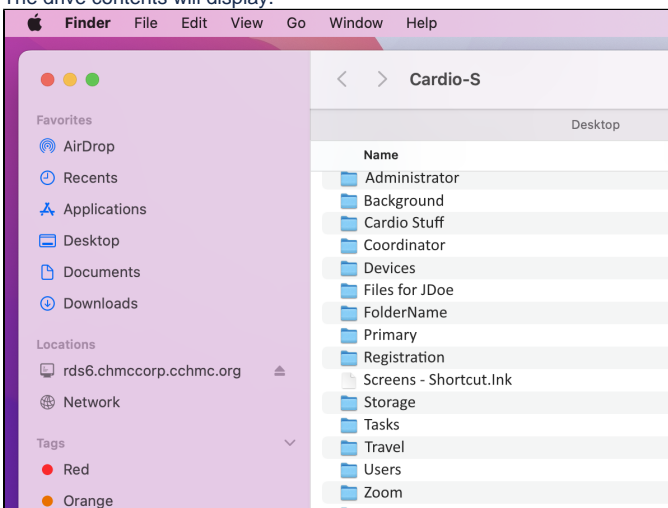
The drive contents will display:

Finder File Edit View Go Window Help

Favorites
AirDrop
Recents
Applications
Desktop
Documents
Downloads

Locations
rds6.chmccorp.cchmc.org
Network

Tags
Red
Orange

Cardio-S

Desktop

Name
Administrator
Background
Cardio Stuff
Coordinator
Devices
Files for JDoe
FolderName
Primary
Registration
Screens - Shortcut.lnk
Storage
Tasks
Travel
Users
Zoom